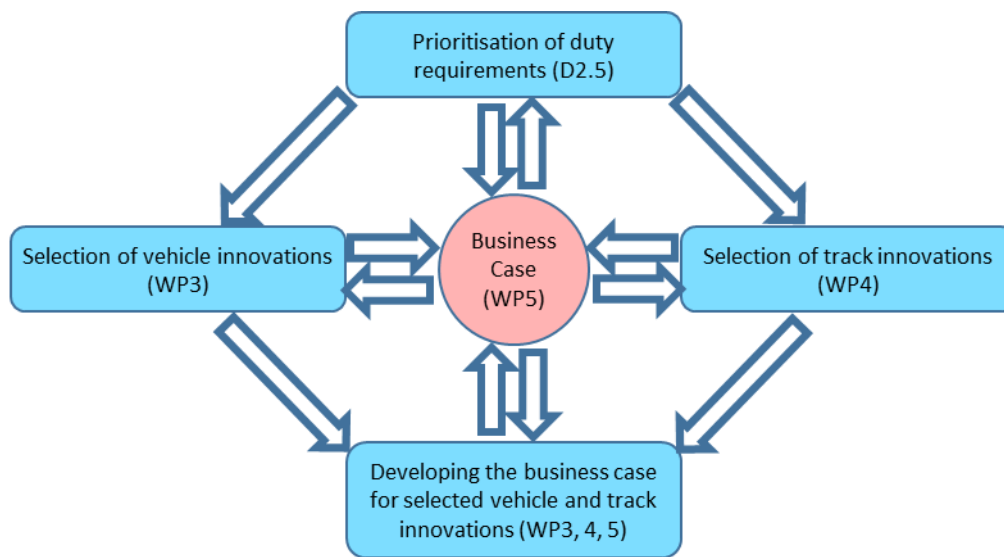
Prioritisation of duty requirements (D2.5)

Selection of vehicle innovations (WP3)

Business Case (WP5)

Selection of track innovations (WP4)

Developing the business case for selected vehicle and track innovations (WP3, 4, 5)